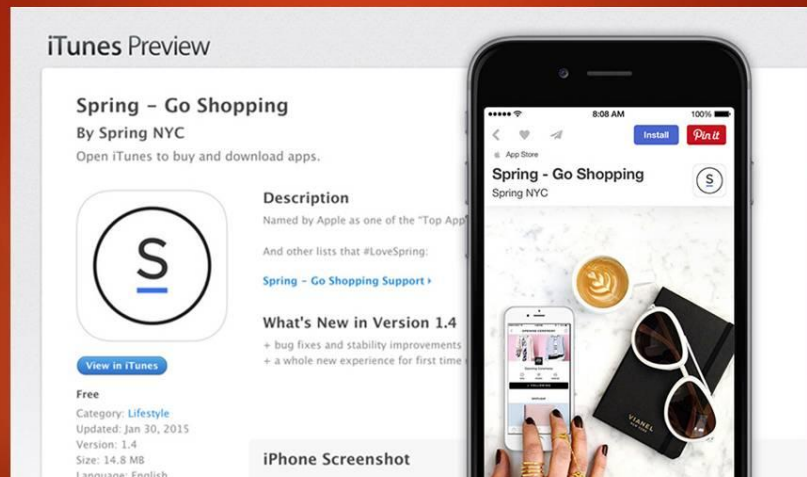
iTunes Preview

Spring – Go Shopping
By Spring NYC
Open iTunes to buy and download apps.

S

View in iTunes

Free
Category: Lifestyle
Updated: Jan 30, 2015
Version: 1.4
Size: 14.8 MB
Language: English

Description
Named by Apple as one of the "Top App

And other lists that #LoveSpring:

Spring – Go Shopping Support ›

What's New in Version 1.4
+ bug fixes and stability improvements
+ a whole new experience for first time

iPhone Screenshot

8:08 AM
100%
Install
Pin it
App Store
Spring - Go Shopping
Spring NYC
S
VIANEL